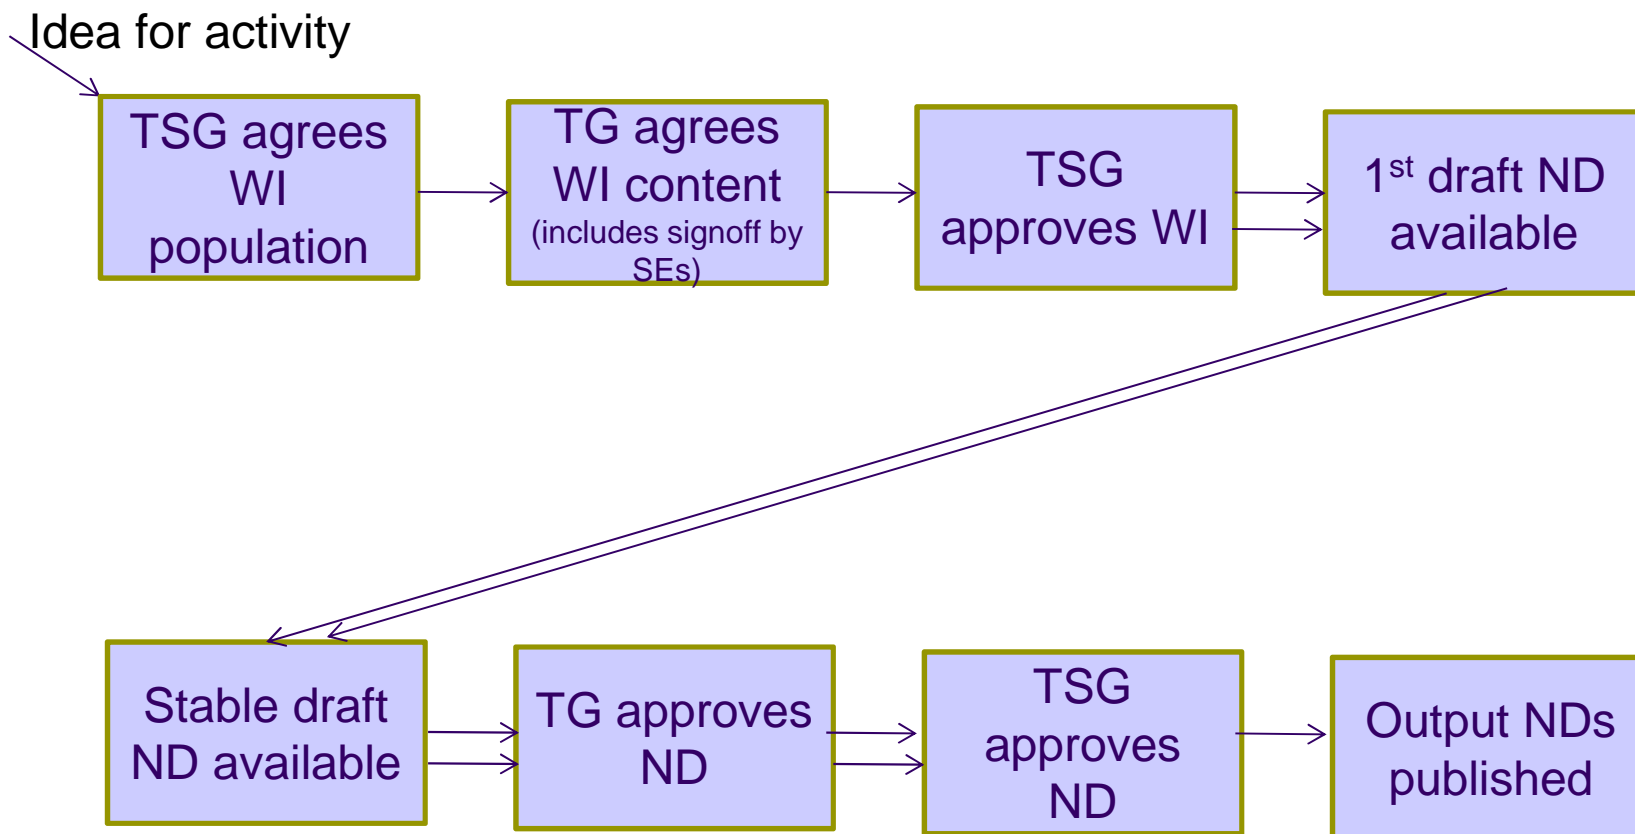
Idea for activity

TSG agrees WI population

TG agrees WI content (includes signoff by SEs)

TSG approves WI

1$^{st}$ draft ND available

Stable draft ND available

TG approves ND

TSG approves ND

Output NDs published